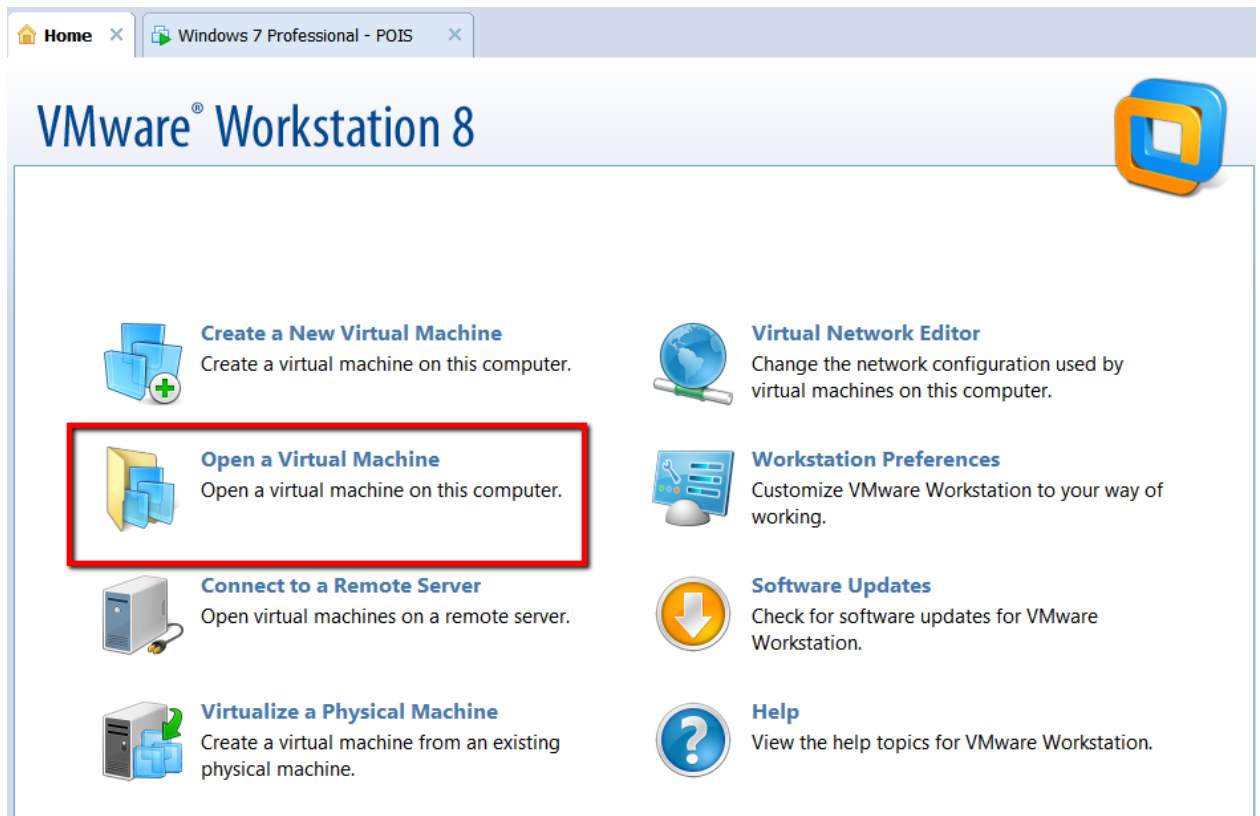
Home ✕ Windows 7 Professional - POIS ✕

VMware® Workstation 8

Create a New Virtual Machine
Create a virtual machine on this computer.

Open a Virtual Machine
Open a virtual machine on this computer.

Connect to a Remote Server
Open virtual machines on a remote server.

Virtualize a Physical Machine
Create a virtual machine from an existing physical machine.

Virtual Network Editor
Change the network configuration used by virtual machines on this computer.

Workstation Preferences
Customize VMware Workstation to your way of working.

Software Updates
Check for software updates for VMware Workstation.

Help
View the help topics for VMware Workstation.